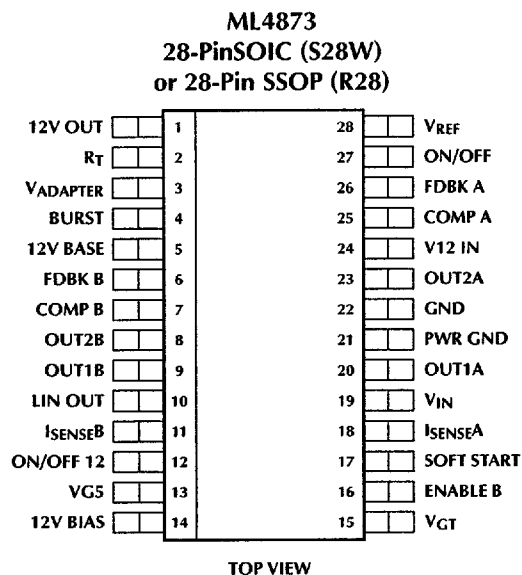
ML4873
28-PinSOIC (S28W)
or 28-Pin SSOP (R28)

| | | | |
|---|---|---|---|
| 12V OUT | 1 | 28 | $V_{REF}$ |
| $R_T$ | 2 | 27 | ON/OFF |
| $V_{ADAPTER}$ | 3 | 26 | FDBK A |
| BURST | 4 | 25 | COMP A |
| 12V BASE | 5 | 24 | V12 IN |
| FDBK B | 6 | 23 | OUT2A |
| COMP B | 7 | 22 | GND |
| OUT2B | 8 | 21 | PWR GND |
| OUT1B | 9 | 20 | OUT1A |
| LIN OUT | 10 | 19 | $V_{IN}$ |
| $I_{SENSE}B$ | 11 | 18 | $I_{SENSE}A$ |
| ON/OFF 12 | 12 | 17 | SOFT START |
| VG5 | 13 | 16 | ENABLE B |
| 12V BIAS | 14 | 15 | $V_{GT}$ |

TOP VIEW